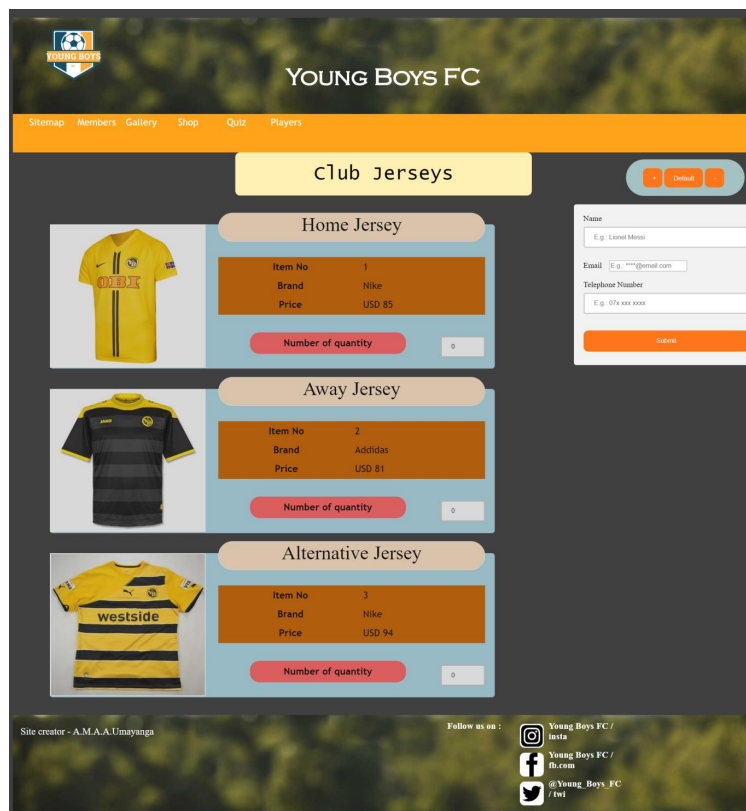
YOUNG BOYS

YOUNG BOYS FC

Sitemap Members Gallery Shop Quiz Players

Club Jerseys

+ Default -

Home Jersey

OBI

| Item No | 1 |
|---|---|
| Brand | Nike |
| Price | USD 85 |

Number of quantity

0

Away Jersey

| Item No | 2 |
|---|---|
| Brand | Addidas |
| Price | USD 81 |

Number of quantity

0

Alternative Jersey

westside

| Item No | 3 |
|---|---|
| Brand | Nike |
| Price | USD 94 |

Number of quantity

0

Name

E.g : Lionel Messi

Email E.g : ****@email.com

Telephone Number

E.g : 07x xxx xxxx

Submit

Site creator - A.M.A.A.Umayanga

Follow us on :

Young Boys FC / insta

Young Boys FC / fb.com

@Young_Boys_FC / twi